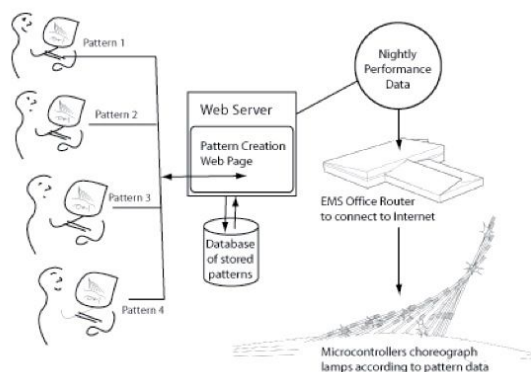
Pattern 1

Pattern 2

Pattern 3

Pattern 4

Web Server

Pattern Creation Web Page

Database of stored patterns

Nightly Performance Data

EMS Office Router to connect to Internet

Microcontrollers choreograph lamps according to pattern data